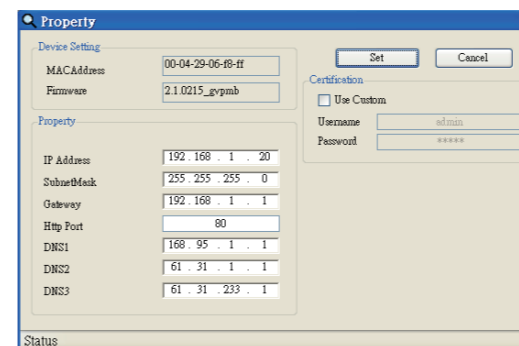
Property

Device Setting
MACAddress 00-04-29-06-f8-ff
Firmware 2.1.0215_gvpmb

Set Cancel

Certification
Use Custom
Username admin
Password *****

Property
IP Address 192 . 168 . 1 . 20
SubnetMask 255 . 255 . 255 . 0
Gateway 192 . 168 . 1 . 1
Http Port 80
DNS1 168 . 95 . 1 . 1
DNS2 61 . 31 . 1 . 1
DNS3 61 . 31 . 233 . 1

Status